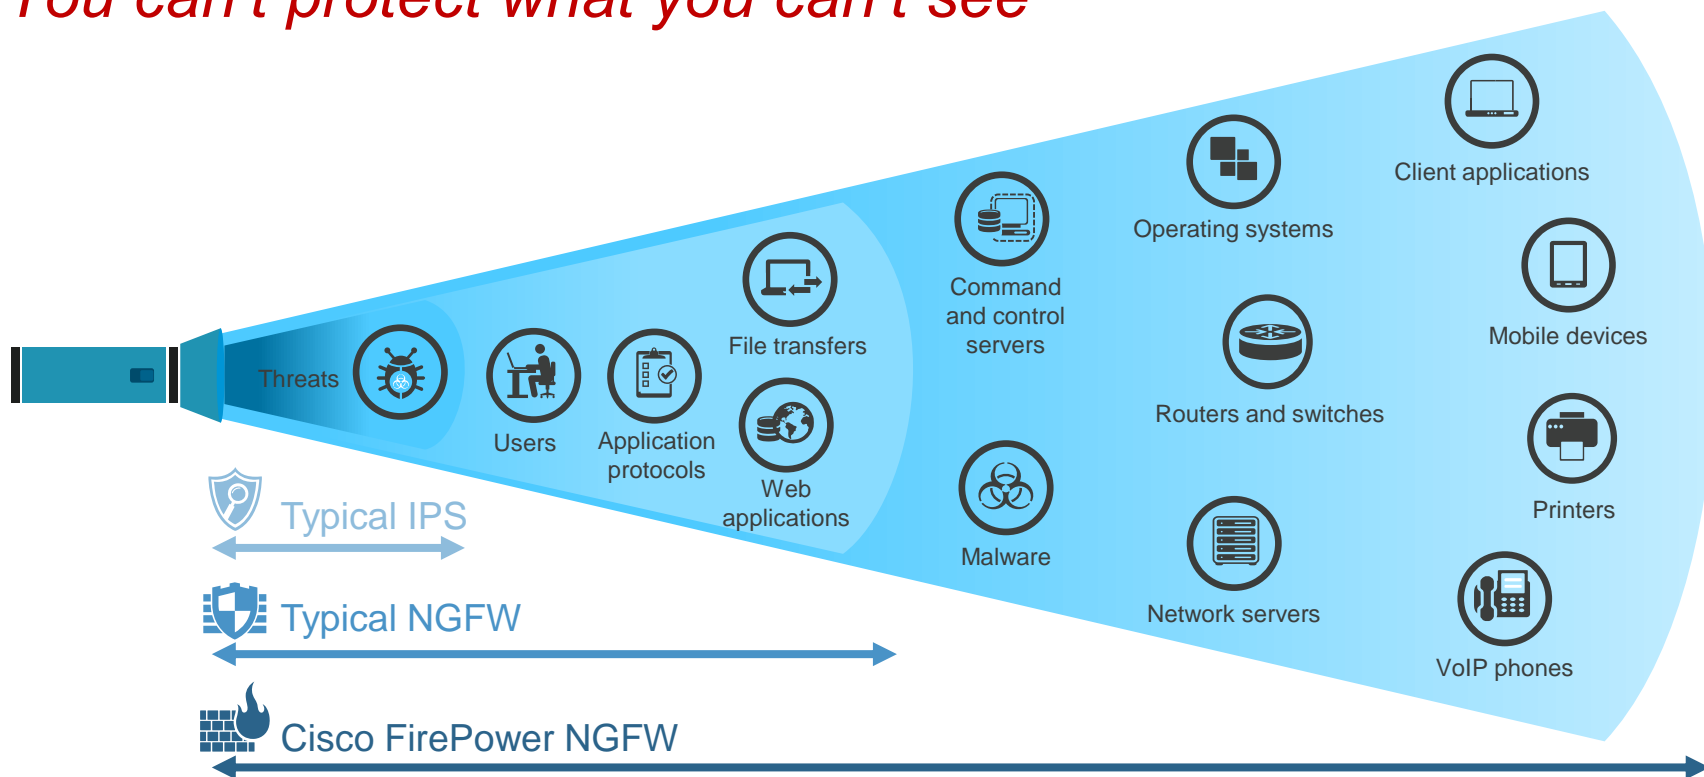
You can't protect what you can't see

Threats

Users

Application protocols

File transfers

Web applications

Command and control servers

Malware

Operating systems

Routers and switches

Network servers

Client applications

Mobile devices

Printers

VoIP phones

Typical IPS

Typical NGFW

Cisco FirePower NGFW